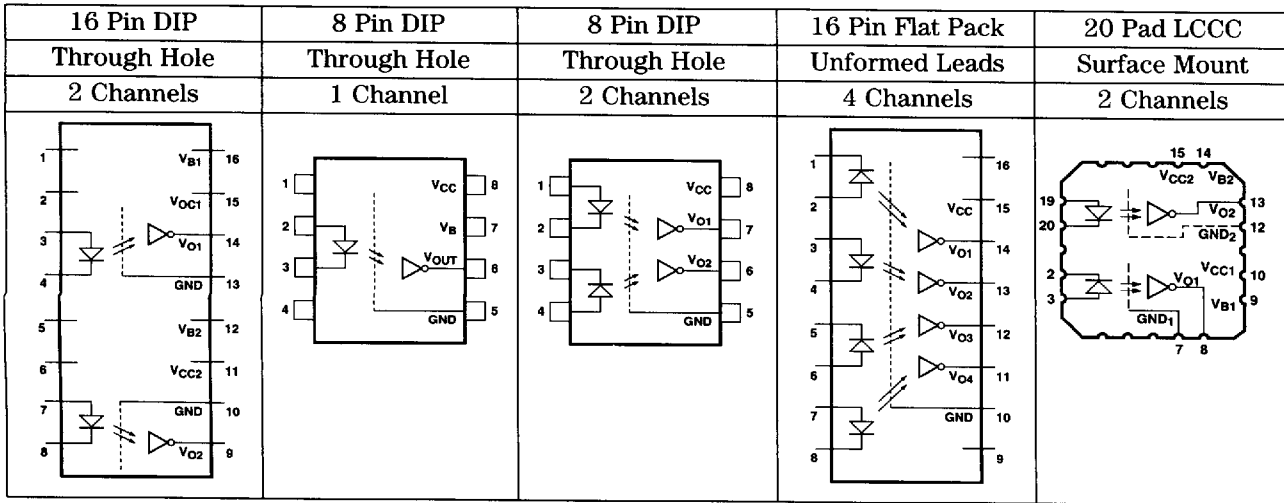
| 16 Pin DIP | 8 Pin DIP | 8 Pin DIP | 16 Pin Flat Pack | 20 Pad LCCC |
|---|---|---|---|---|
| Through Hole | Through Hole | Through Hole | Unformed Leads | Surface Mount |
| 2 Channels | 1 Channel | 2 Channels | 4 Channels | 2 Channels |
| 1 2 3 4 5 6 7 8 $V_{B1}$ 16 $V_{OC1}$ 15 $V_{O1}$ 14 GND 13 $V_{B2}$ 12 $V_{CC2}$ 11 GND 10 $V_{O2}$ 9 | 1 2 3 4 $V_{CC}$ 8 $V_B$ 7 $V_{OUT}$ 6 GND 5 | 1 2 3 4 $V_{CC}$ 8 $V_{O1}$ 7 $V_{O2}$ 6 GND 5 | 1 2 3 4 5 6 7 8 16 $V_{CC}$ 15 $V_{O1}$ 14 $V_{O2}$ 13 $V_{O3}$ 12 $V_{O4}$ 11 GND 10 9 | 15 14 $V_{CC2}$ $V_{B2}$ 19 20 $V_{O2}$ 13 $GND_2$ 12 2 3 $V_{O1}$ $V_{CC1}$ 10 $V_{B1}$ 9 $GND_1$ 7 8 |